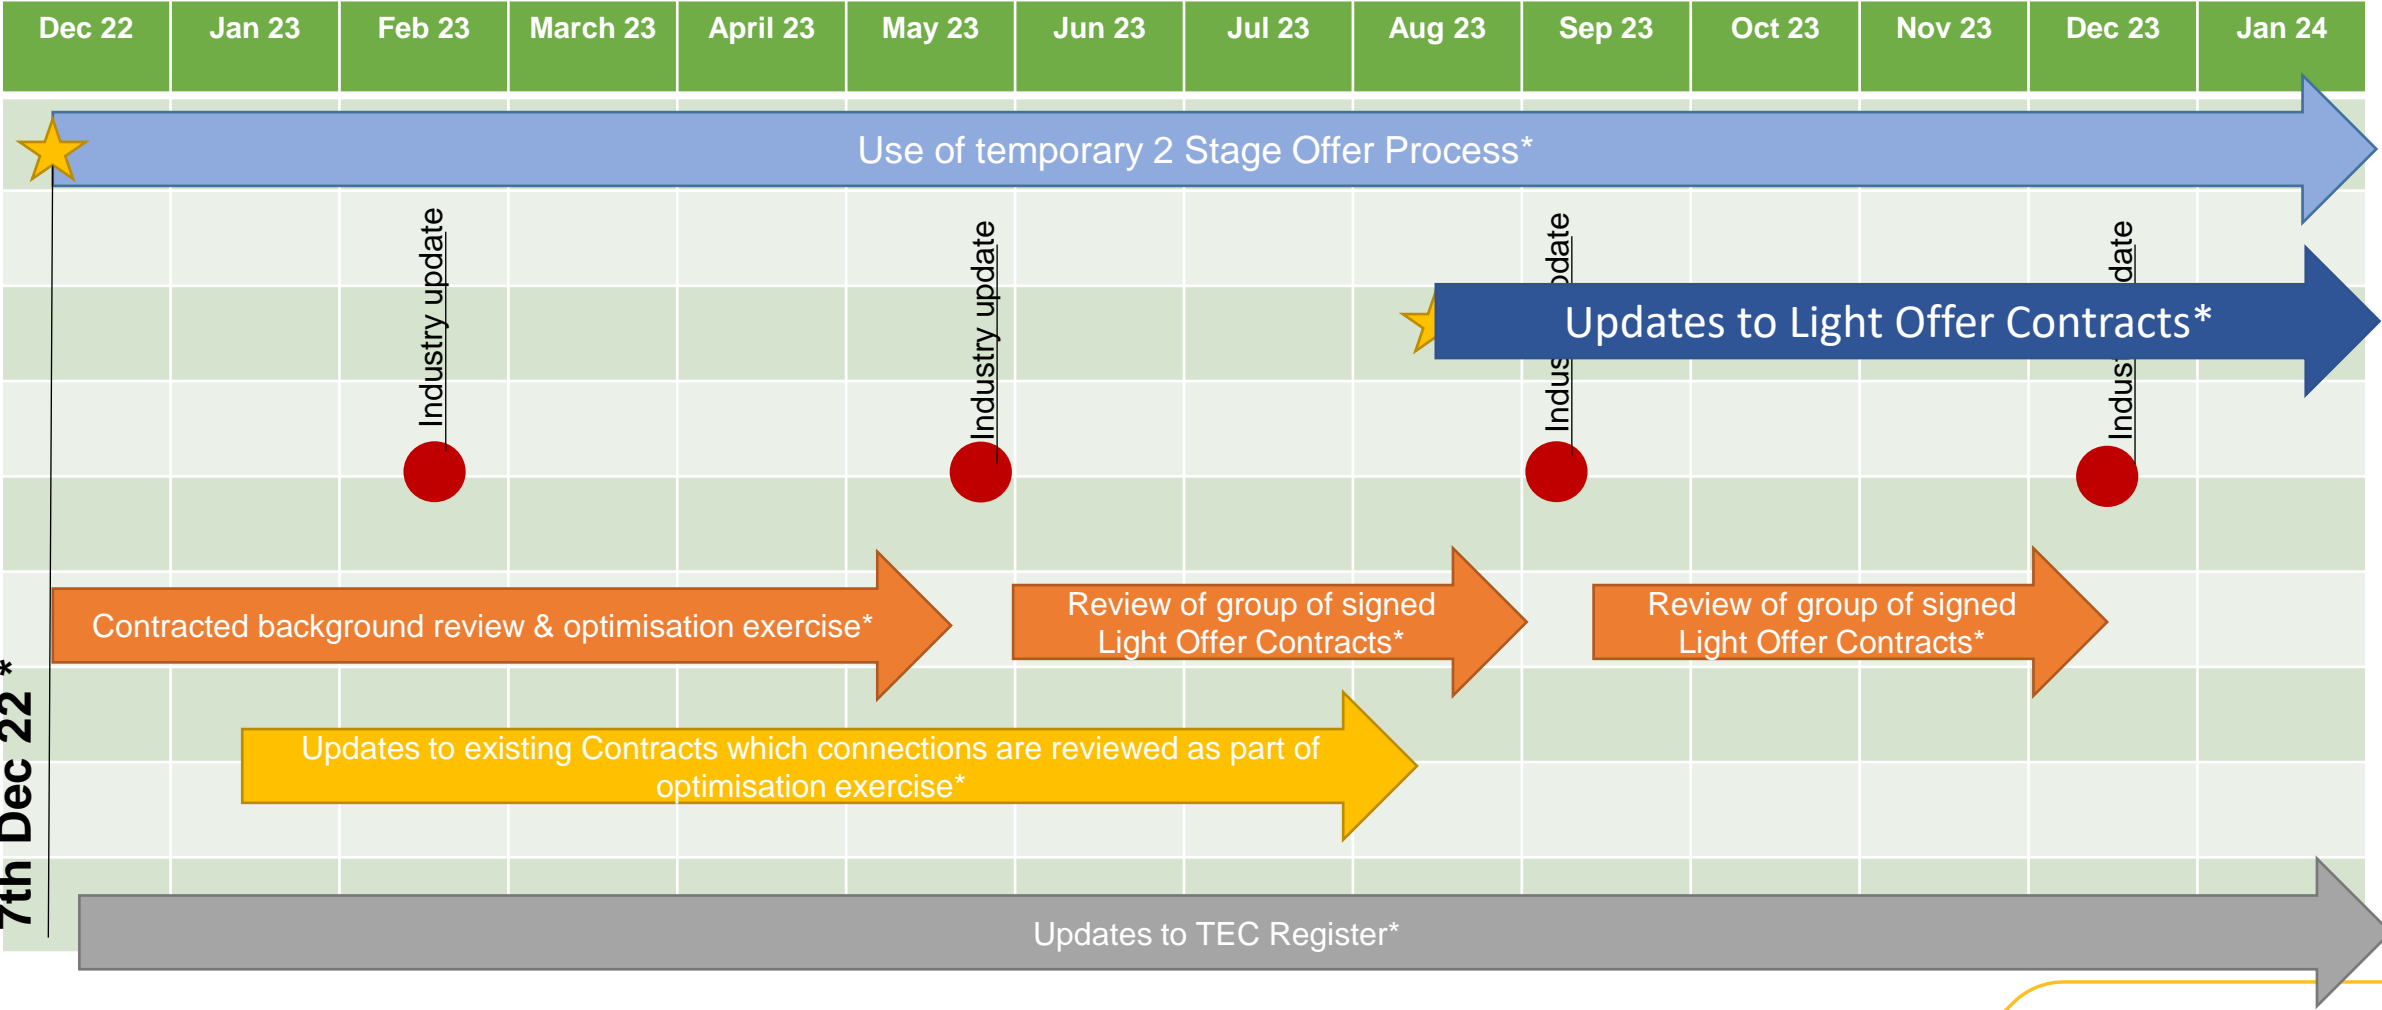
| Dec 22 | Jan 23 | Feb 23 | March 23 | April 23 | May 23 | Jun 23 | Jul 23 | Aug 23 | Sep 23 | Oct 23 | Nov 23 | Dec 23 | Jan 24 |
|---|---|---|---|---|---|---|---|---|---|---|---|---|---|

Use of temporary 2 Stage Offer Process*

Industry update

Industry update

Indus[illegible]pdate

Indus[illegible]date

Updates to Light Offer Contracts*

Contracted background review & optimisation exercise*

Review of group of signed Light Offer Contracts*

Review of group of signed Light Offer Contracts*

Updates to existing Contracts which connections are reviewed as part of optimisation exercise*

7th Dec 22 *

Updates to TEC Register*